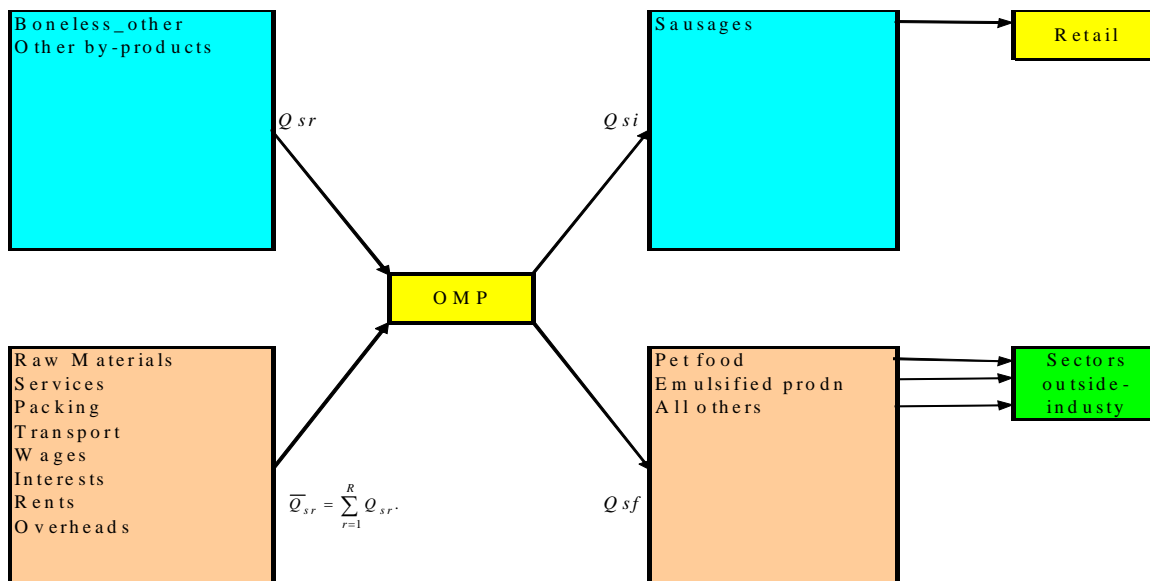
Boneless_other
Other by-products

$Q_{sr}$

Raw Materials
Services
Packing
Transport
Wages
Interests
Rents
Overheads

$\overline{Q}_{sr} = \sum_{r=1}^{R} Q_{sr}.$

OMP

$Q_{si}$

Sausages

Retail

$Q_{sf}$

Pet food
Emulsified prodn
All others

Sectors outside-industy